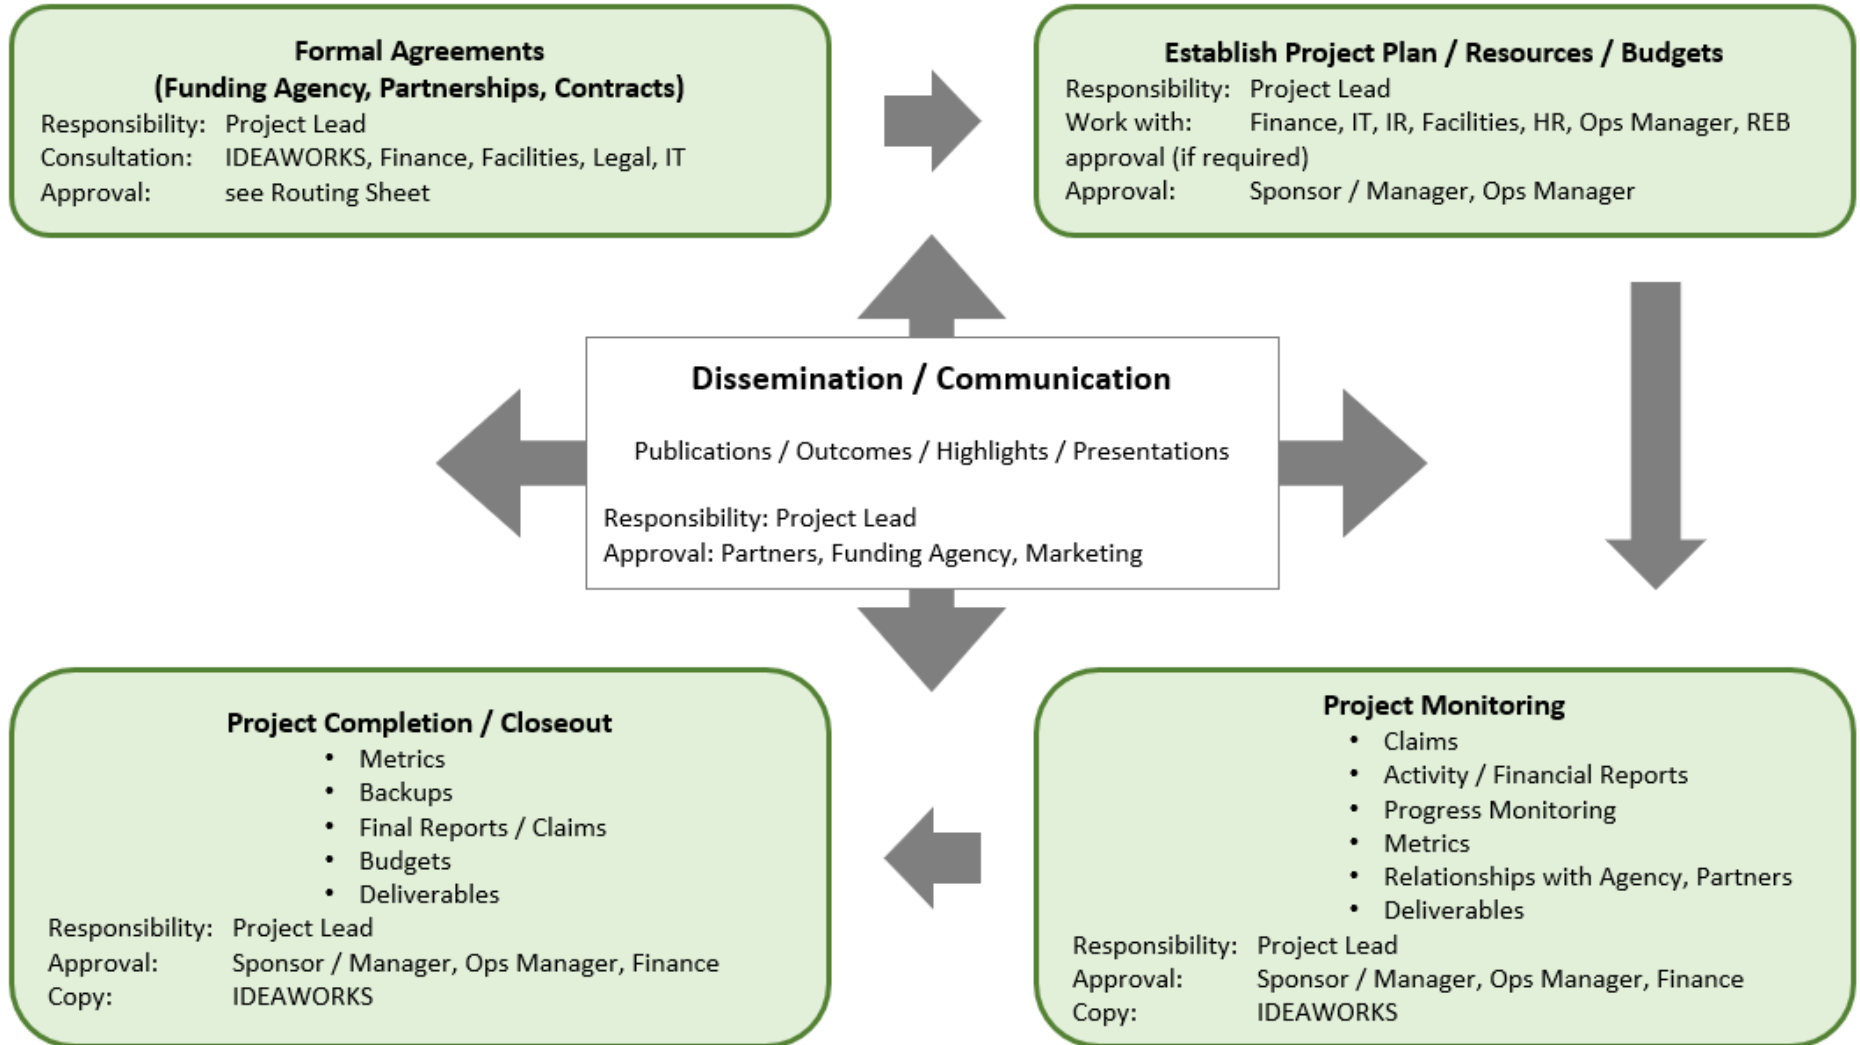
Formal Agreements
(Funding Agency, Partnerships, Contracts)
Responsibility: Project Lead
Consultation: IDEAWORKS, Finance, Facilities, Legal, IT
Approval: see Routing Sheet

Establish Project Plan / Resources / Budgets
Responsibility: Project Lead
Work with: Finance, IT, IR, Facilities, HR, Ops Manager, REB approval (if required)
Approval: Sponsor / Manager, Ops Manager

Dissemination / Communication

Publications / Outcomes / Highlights / Presentations

Responsibility: Project Lead
Approval: Partners, Funding Agency, Marketing

Project Completion / Closeout
• Metrics
• Backups
• Final Reports / Claims
• Budgets
• Deliverables
Responsibility: Project Lead
Approval: Sponsor / Manager, Ops Manager, Finance
Copy: IDEAWORKS

Project Monitoring
• Claims
• Activity / Financial Reports
• Progress Monitoring
• Metrics
• Relationships with Agency, Partners
• Deliverables
Responsibility: Project Lead
Approval: Sponsor / Manager, Ops Manager, Finance
Copy: IDEAWORKS